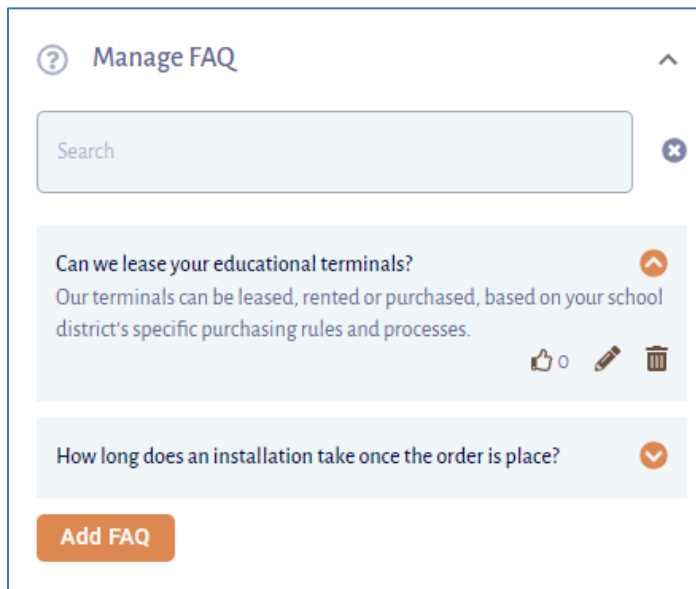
Manage FAQ

Search

Can we lease your educational terminals?

Our terminals can be leased, rented or purchased, based on your school district's specific purchasing rules and processes.

0

How long does an installation take once the order is place?

Add FAQ